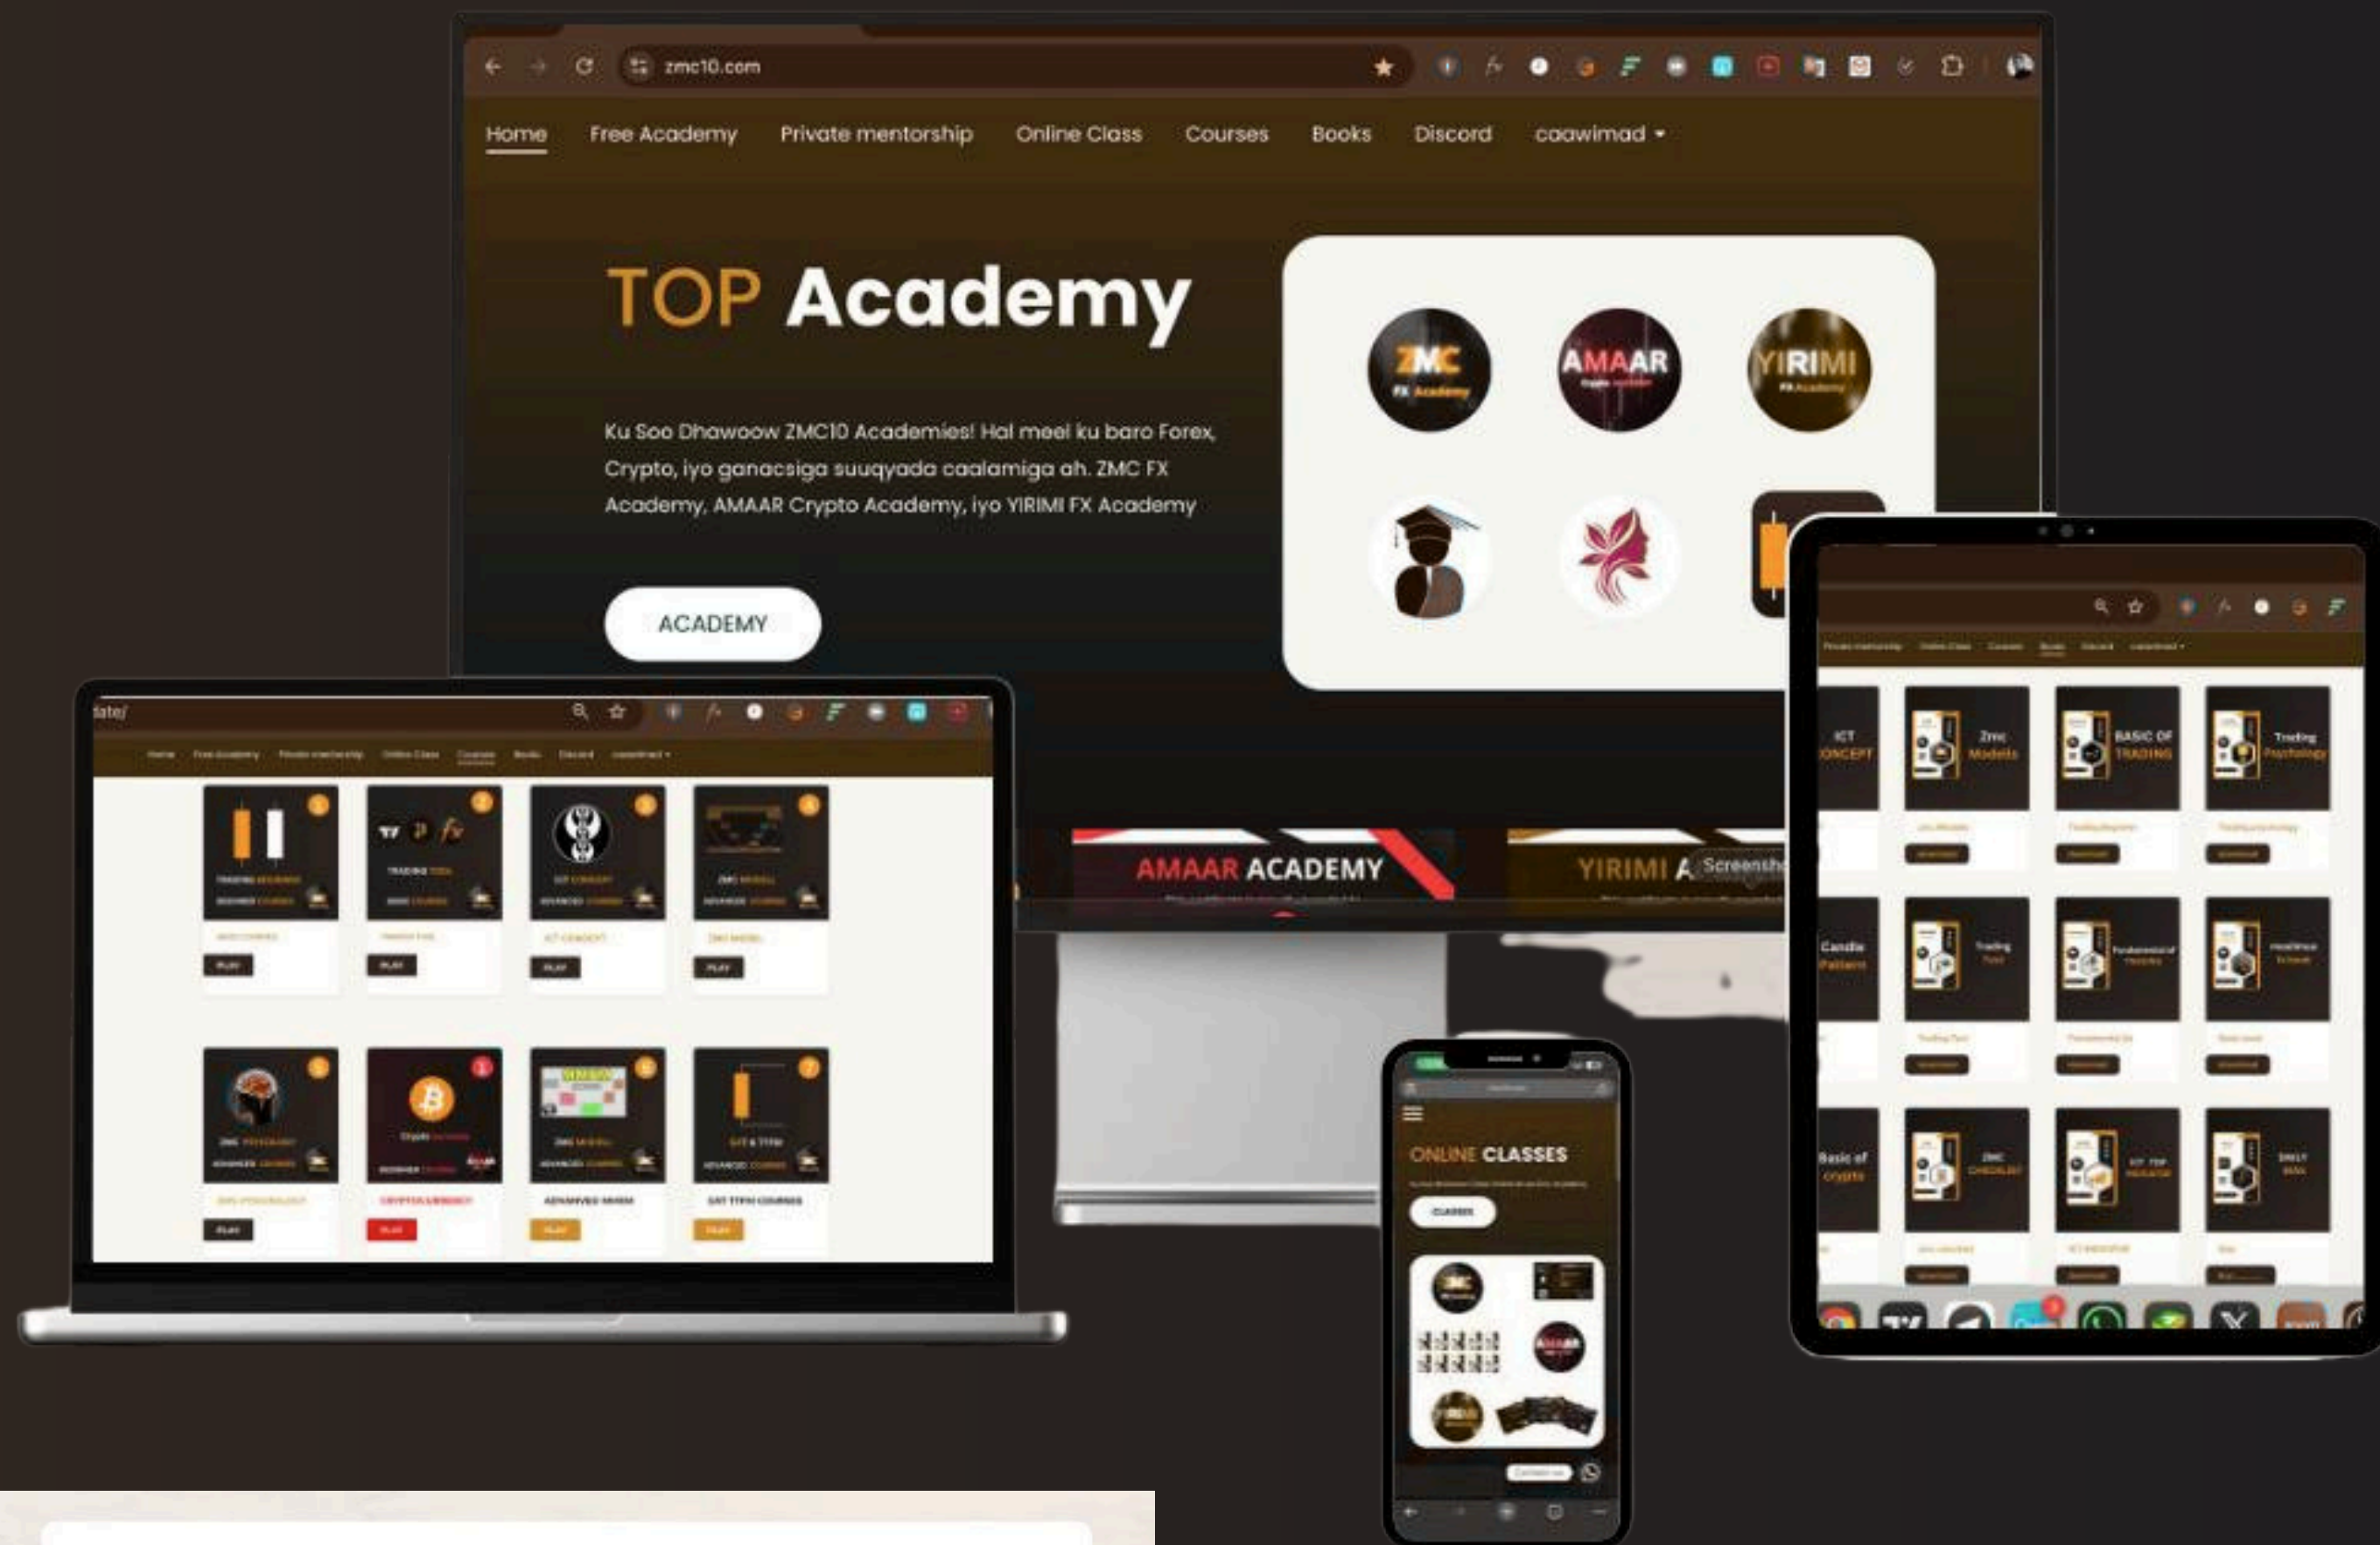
zmc10.com

Home Free Academy Private mentorship Online Class Courses Books Discord caawimad

TOP Academy

Ku Soo Dhawoow ZMC10 Academies! Hal meel ku baro Forex, Crypto, iyo ganacsiga suuqyada caalamiga ah. ZMC FX Academy, AMAAR Crypto Academy, iyo YIRIMI FX Academy

ACADEMY

ZMC FX Academy

AMAAR

YIRIMI FX Academy

AMAAR ACADEMY

YIRIMI A

Screensh

ICT CONCEPT

Zmc Models

BASIC OF TRADING

Trading Psychology

Candle Pattern

Trading Tool

Basic of crypto

ZMC CHECKLIST

ICT TOP INDICATOR

DAILY BIAS

ONLINE CLASSES

CLASSES

PLAY